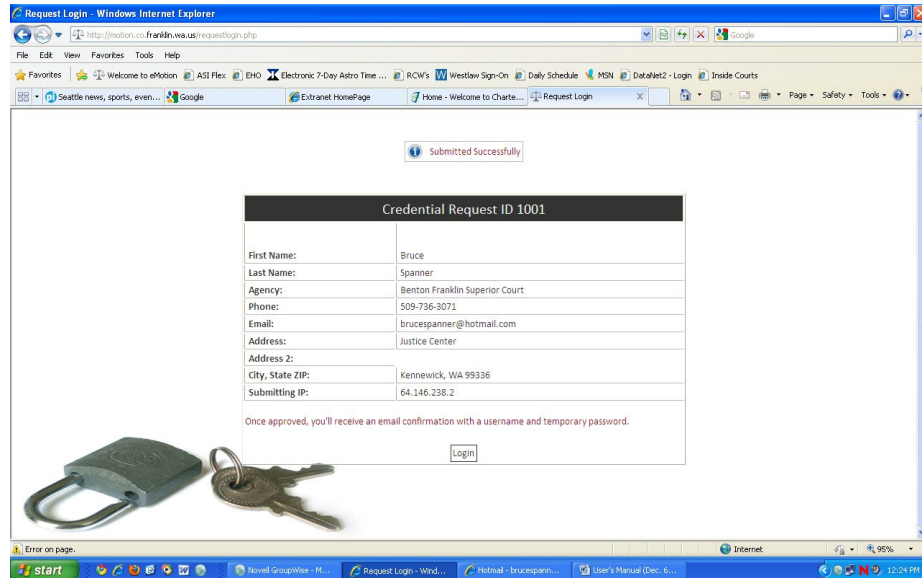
Request Login - Windows Internet Explorer

http://motion.co.franklin.wa.us/requestlogin.php

Google

File Edit View Favorites Tools Help

Favorites | Welcome to eMotion | ASI Flex | EHO | Electronic 7-Day Astro Time ... | RCW's | Westlaw Sign-On | Daily Schedule | MSN | DataNet2 - Login | Inside Courts

Seattle news, sports, even... | Google | Extranet HomePage | Home - Welcome to Charte... | Request Login ×

Page ▾ Safety ▾ Tools ▾

Submitted Successfully

Credential Request ID 1001

| | |
|---|---|
| First Name: | Bruce |
| Last Name: | Spanner |
| Agency: | Benton Franklin Superior Court |
| Phone: | 509-736-3071 |
| Email: | brucespanner@hotmail.com |
| Address: | Justice Center |
| Address 2: | |
| City, State ZIP: | Kennewick, WA 99336 |
| Submitting IP: | 64.146.238.2 |

Once approved, you'll receive an email confirmation with a username and temporary password.

Login

Error on page.

Internet

95%

start

Novell GroupWise - M...

Request Login - Wind...

Hotmail - brucespann...

User's Manual (Dec. 6...

12:24 PM